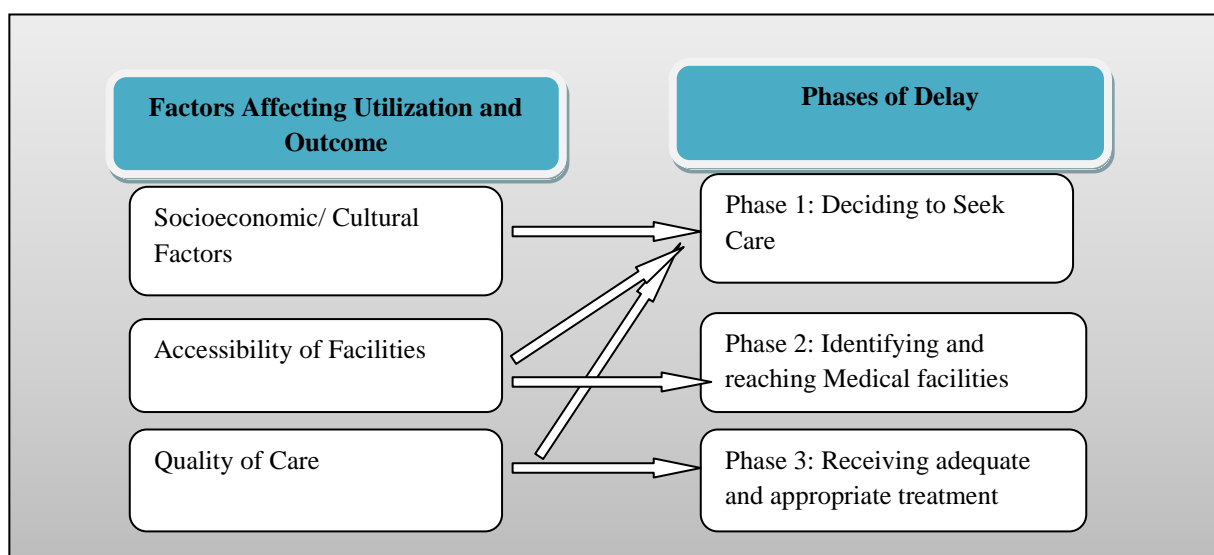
Factors Affecting Utilization and Outcome

Phases of Delay

Socioeconomic/ Cultural Factors

Phase 1: Deciding to Seek Care

Accessibility of Facilities

Phase 2: Identifying and reaching Medical facilities

Quality of Care

Phase 3: Receiving adequate and appropriate treatment